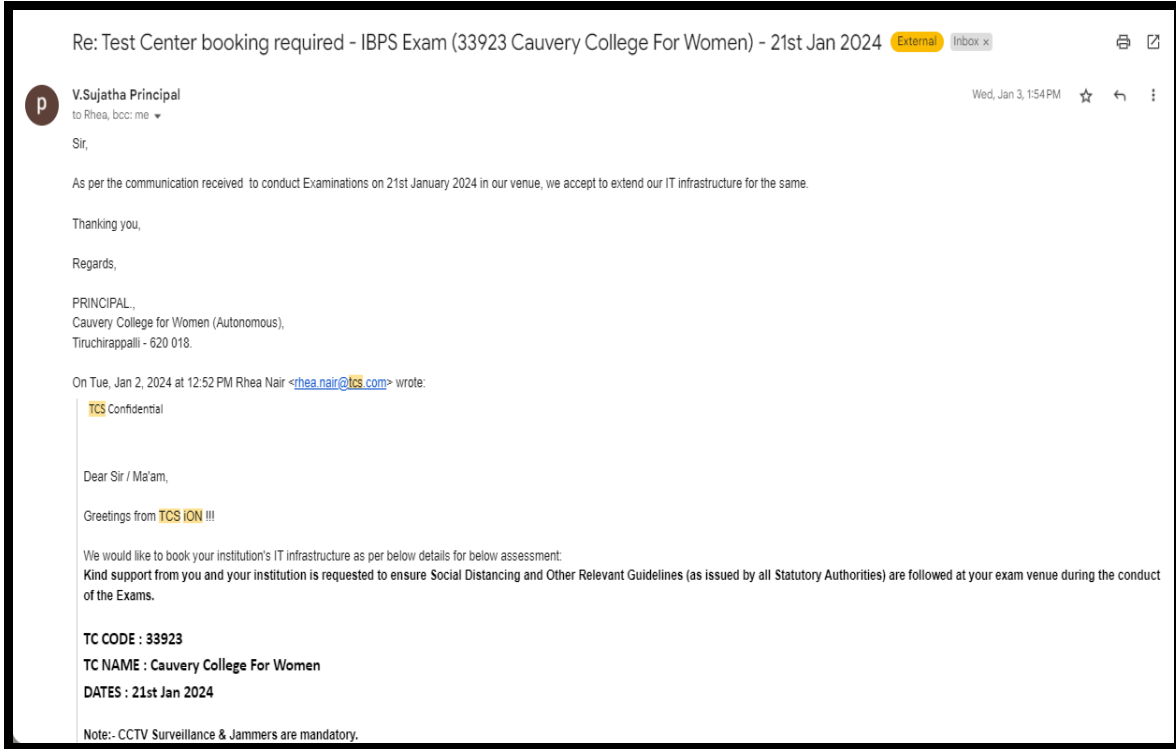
Re: Test Center booking required - IBPS Exam (33923 Cauvery College For Women) - 21st Jan 2024 External Inbox ×

p

V.Sujatha Principal
to Rhea, bcc: me

Wed, Jan 3, 1:54 PM

Sir,

As per the communication received to conduct Examinations on 21st January 2024 in our venue, we accept to extend our IT infrastructure for the same.

Thanking you,

Regards,

PRINCIPAL.,
Cauvery College for Women (Autonomous),
Tiruchirappalli - 620 018.

On Tue, Jan 2, 2024 at 12:52 PM Rhea Nair <rhea.nair@tcs.com> wrote:

TCS Confidential

Dear Sir / Ma'am,

Greetings from TCS iON !!!

We would like to book your institution's IT infrastructure as per below details for below assessment:
Kind support from you and your institution is requested to ensure Social Distancing and Other Relevant Guidelines (as issued by all Statutory Authorities) are followed at your exam venue during the conduct of the Exams.

TC CODE : 33923
TC NAME : Cauvery College For Women
DATES : 21st Jan 2024

Note:- CCTV Surveillance & Jammers are mandatory.